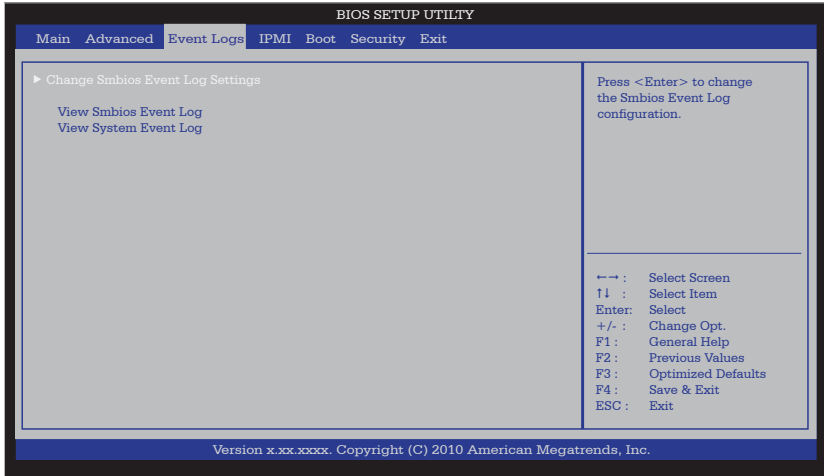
BIOS SETUP UTILITY

Main Advanced Event Logs IPMI Boot Security Exit

▶ Change Smbios Event Log Settings

View Smbios Event Log
View System Event Log

Press <Enter> to change the Smbios Event Log configuration.

←→ : Select Screen
↑↓ : Select Item
Enter: Select
+/- : Change Opt.
F1 : General Help
F2 : Previous Values
F3 : Optimized Defaults
F4 : Save & Exit
ESC : Exit

Version x.xx.xxxx. Copyright (C) 2010 American Megatrends, Inc.